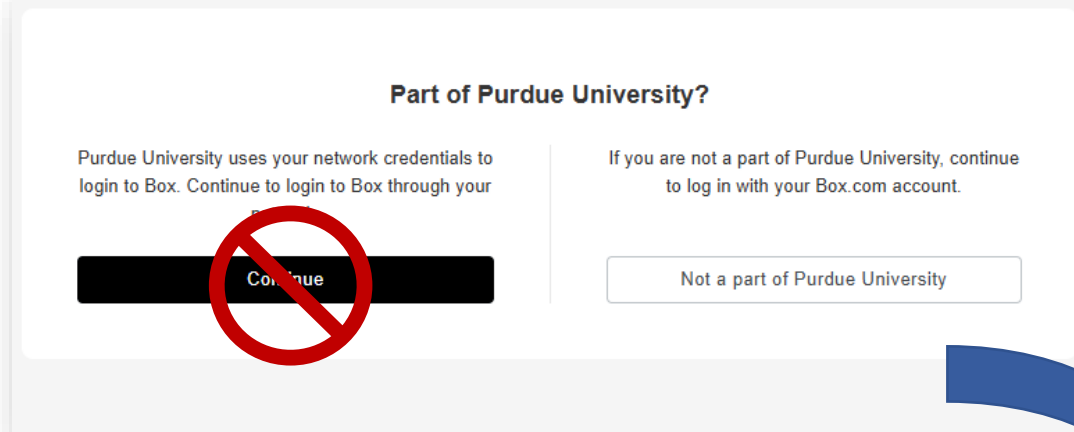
Part of Purdue University?

Purdue University uses your network credentials to login to Box. Continue to login to Box through your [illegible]

Co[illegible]ue

If you are not a part of Purdue University, continue to log in with your Box.com account.

Not a part of Purdue University